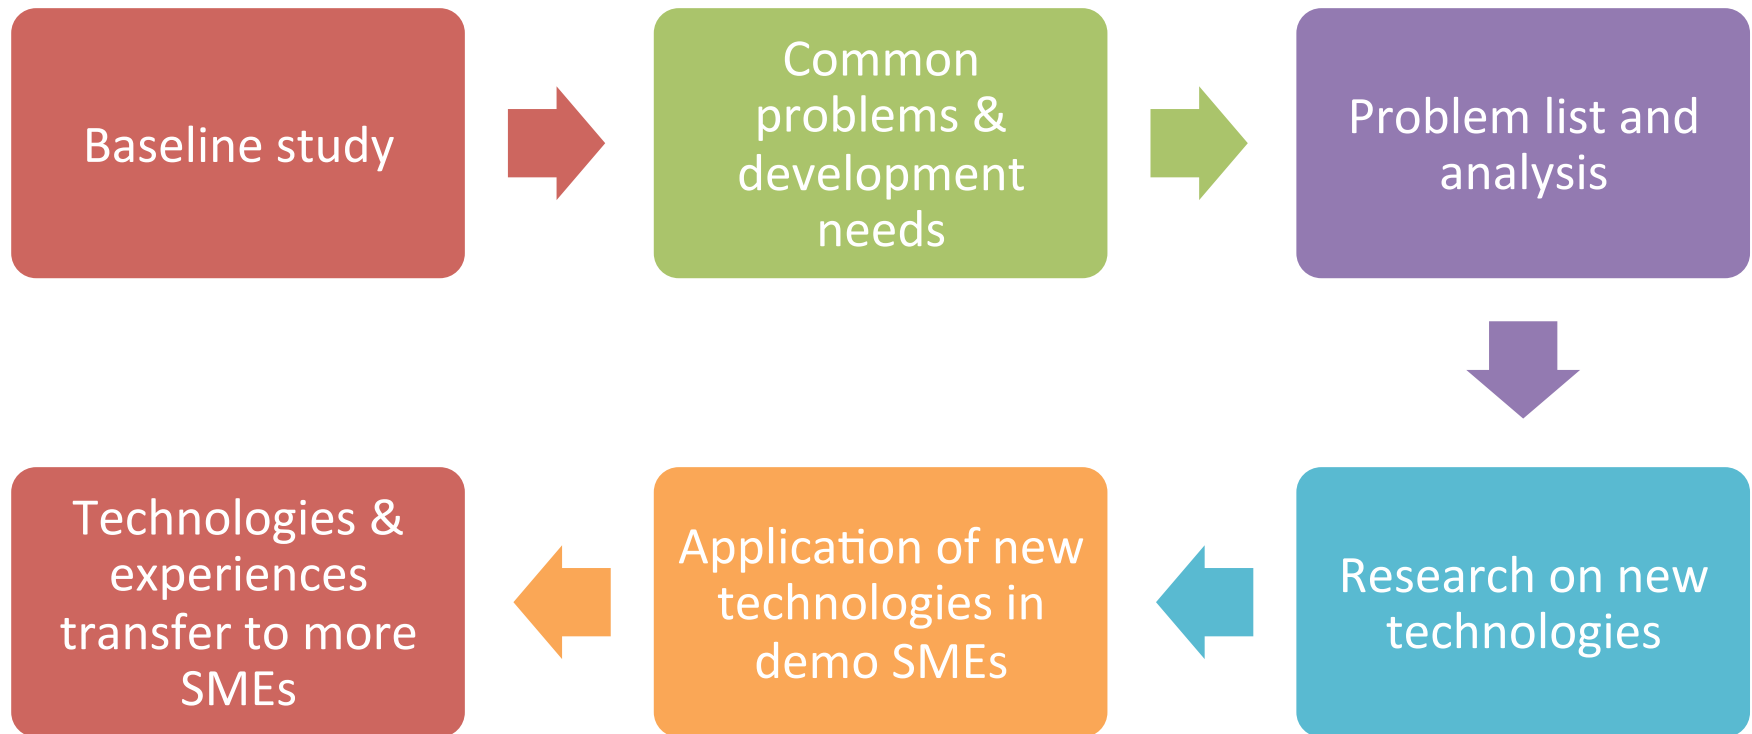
Baseline study

Common problems & development needs

Problem list and analysis

Research on new technologies

Application of new technologies in demo SMEs

Technologies & experiences transfer to more SMEs